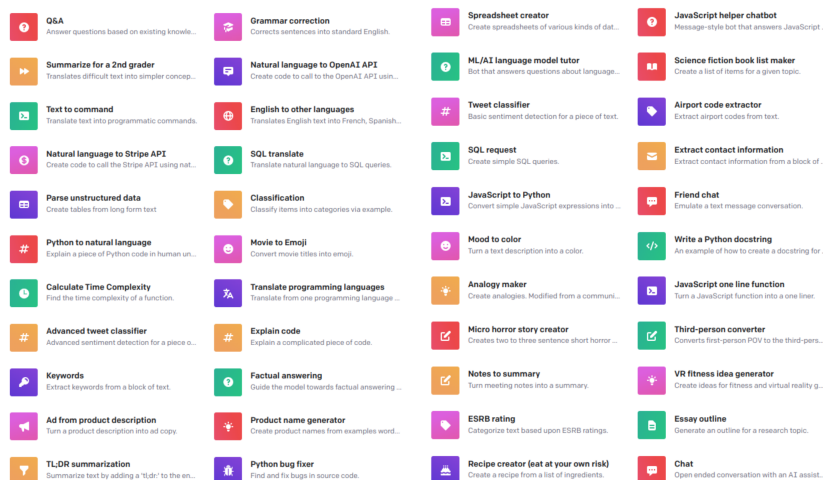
Q&A
Answer questions based on existing knowle...

Summarize for a 2nd grader
Translates difficult text into simpler concep...

Text to command
Translate text into programmatic commands.

Natural language to Stripe API
Create code to call the Stripe API using nat...

Parse unstructured data
Create tables from long form text

Python to natural language
Explain a piece of Python code in human un...

Calculate Time Complexity
Find the time complexity of a function.

Advanced tweet classifier
Advanced sentiment detection for a piece o...

Keywords
Extract keywords from a block of text.

Ad from product description
Turn a product description into ad copy.

TL;DR summarization
Summarize text by adding a 'tl;dr:' to the en...

Grammar correction
Corrects sentences into standard English.

Natural language to OpenAI API
Create code to call to the OpenAI API usin...

English to other languages
Translates English text into French, Spanish...

SQL translate
Translate natural language to SQL queries.

Classification
Classify items into categories via example.

Movie to Emoji
Convert movie titles into emoji.

Translate programming languages
Translate from one programming language ...

Explain code
Explain a complicated piece of code.

Factual answering
Guide the model towards factual answering ...

Product name generator
Create product names from examples word...

Python bug fixer
Find and fix bugs in source code.

Spreadsheet creator
Create spreadsheets of various kinds of dat...

ML/AI language model tutor
Bot that answers questions about language...

Tweet classifier
Basic sentiment detection for a piece of text.

SQL request
Create simple SQL queries.

JavaScript to Python
Convert simple JavaScript expressions into ...

Mood to color
Turn a text description into a color.

Analogy maker
Create analogies. Modified from a communi...

Micro horror story creator
Creates two to three sentence short horror ...

Notes to summary
Turn meeting notes into a summary.

ESRB rating
Categorize text based upon ESRB ratings.

Recipe creator (eat at your own risk)
Create a recipe from a list of ingredients.

JavaScript helper chatbot
Message-style bot that answers JavaScript ...

Science fiction book list maker
Create a list of items for a given topic.

Airport code extractor
Extract airport codes from text.

Extract contact information
Extract contact information from a block of ...

Friend chat
Emulate a text message conversation.

Write a Python docstring
An example of how to create a docstring for ...

JavaScript one line function
Turn a JavaScript function into a one liner.

Third-person converter
Converts first-person POV to the third-pers...

VR fitness idea generator
Create ideas for fitness and virtual reality g...

Essay outline
Generate an outline for a research topic.

Chat
Open ended conversation with an AI assist...